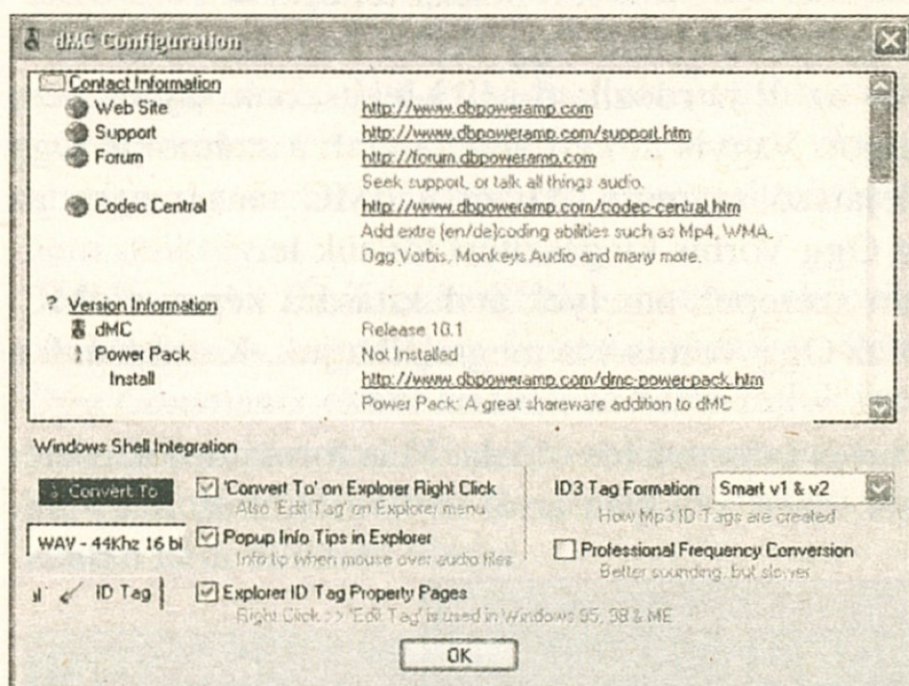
dMC Configuration

Contact Information

Web Site http://www.dbpoweramp.com

Support http://www.dbpoweramp.com/support.htm

Forum http://forum.dbpoweramp.com
Seek support, or talk all things audio.

Codec Central http://www.dbpoweramp.com/codec-central.htm
Add extra (en/de)coding abilities such as Mp4, WMA, Ogg Vorbis, Monkeys Audio and many more.

? Version Information

dMC Release 10.1

Power Pack Not Installed

Install http://www.dbpoweramp.com/dmc-power-pack.htm
Power Pack: A great shareware addition to dMC

Windows Shell Integration

Convert To

'Convert To' on Explorer Right Click
Also 'Edit Tag' on Explorer menu

ID3 Tag Formation Smart v1 & v2
How Mp3 ID Tags are created

WAV - 44Khz 16 bi

Popup Info Tips in Explorer
Info tip when mouse over audio files

Professional Frequency Conversion
Better sounding, but slower

ID Tag

Explorer ID Tag Property Pages
Right Click >> 'Edit Tag' is used in Windows 95, 98 & ME

OK